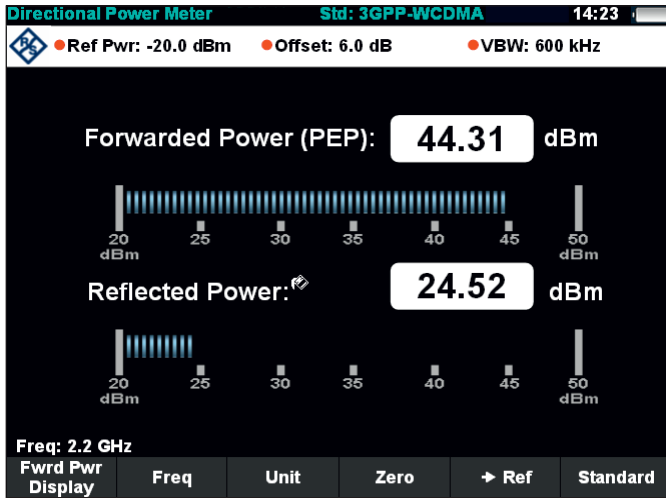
Directional Power Meter Std: 3GPP-WCDMA 14:23

Ref Pwr: -20.0 dBm Offset: 6.0 dB VBW: 600 kHz

Forwarded Power (PEP): 44.31 dBm

20 dBm 25 30 35 40 45 50 dBm

Reflected Power: 24.52 dBm

20 dBm 25 30 35 40 45 50 dBm

Freq: 2.2 GHz

Fwrd Pwr Display | Freq | Unit | Zero | → Ref | Standard